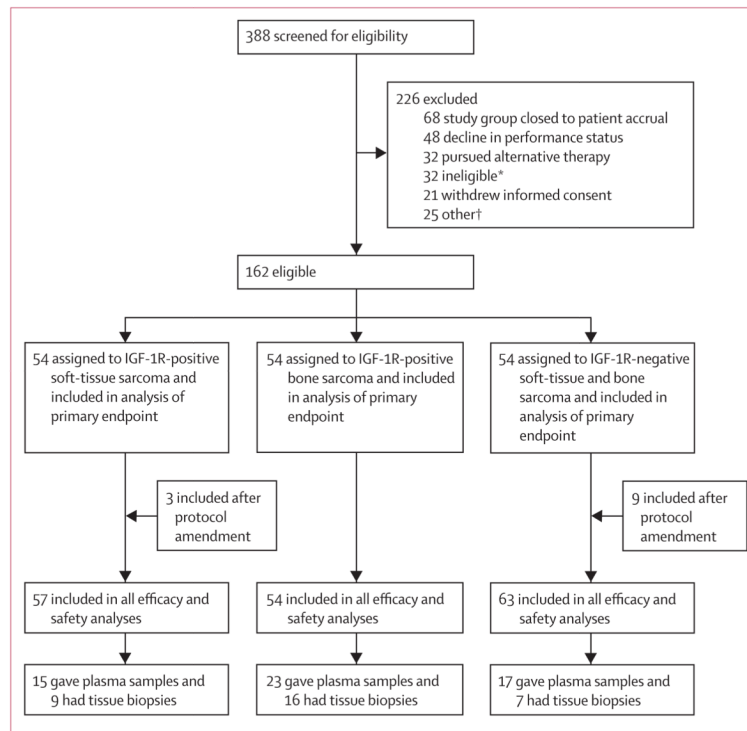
388 screened for eligibility

226 excluded
68 study group closed to patient accrual
48 decline in performance status
32 pursued alternative therapy
32 ineligible*
21 withdrew informed consent
25 other†

162 eligible

54 assigned to IGF-1R-positive soft-tissue sarcoma and included in analysis of primary endpoint

54 assigned to IGF-1R-positive bone sarcoma and included in analysis of primary endpoint

54 assigned to IGF-1R-negative soft-tissue and bone sarcoma and included in analysis of primary endpoint

3 included after protocol amendment

9 included after protocol amendment

57 included in all efficacy and safety analyses

54 included in all efficacy and safety analyses

63 included in all efficacy and safety analyses

15 gave plasma samples and 9 had tissue biopsies

23 gave plasma samples and 16 had tissue biopsies

17 gave plasma samples and 7 had tissue biopsies